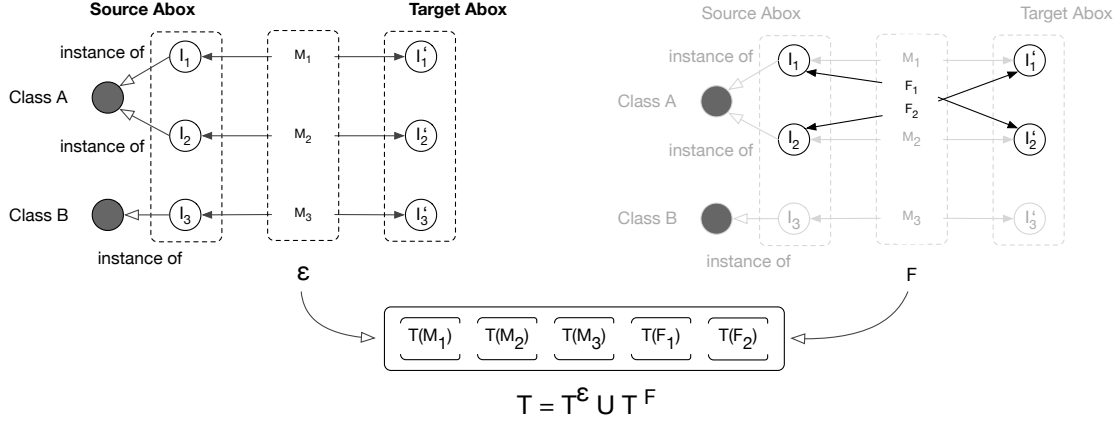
Source Abox

Target Abox

instance of

Class A

instance of

Class B

instance of

$I_1$

$I_2$

$I_3$

$M_1$

$M_2$

$M_3$

$I_1'$

$I_2'$

$I_3'$

ε

Source Abox

Target Abox

instance of

Class A

instance of

Class B

instance of

$I_1$

$I_2$

$I_3$

$M_1$

$F_1$

$F_2$

$M_2$

$M_3$

$I_1'$

$I_2'$

$I_3'$

F

$T(M_1)$ $T(M_2)$ $T(M_3)$ $T(F_1)$ $T(F_2)$

$T = T^{\varepsilon} \cup T^{F}$